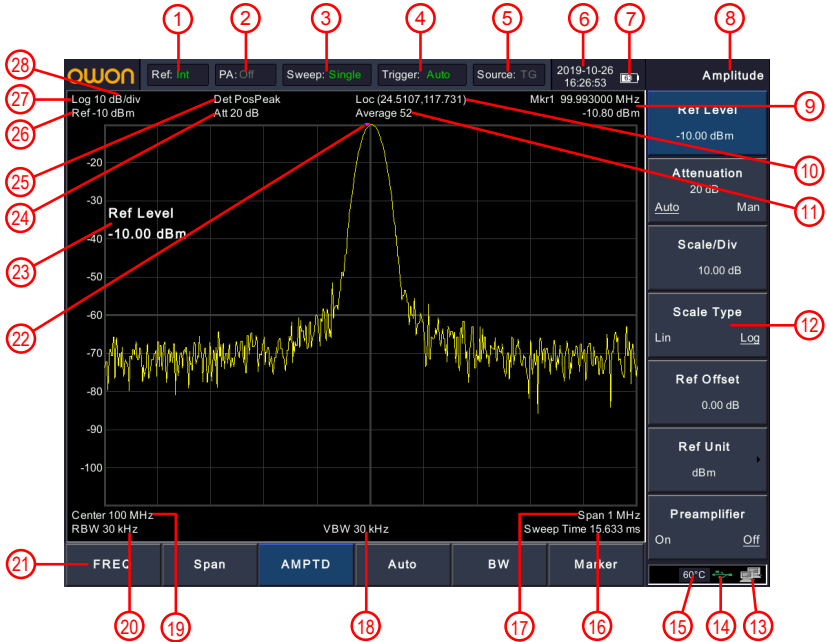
1 2 3 4 5 6 7 8

OWON Ref: Int PA: Off Sweep: Single Trigger: Auto Source: TG 2019-10-26 16:26:53 Amplitude

28 27 26

Log 10 dB/div
Ref -10 dBm

Det PosPeak
Att 20 dB

Loc (24.5107,117.731)
Average 52

Mkr1 99.993000 MHz
-10.80 dBm

9 10 11

Ref Level
-10.00 dBm

Attenuation
20 dB
Auto Man

Scale/Div
10.00 dB

Scale Type
Lin Log

12

Ref Offset
0.00 dB

Ref Unit
dBm

Preamplifier
On Off

25 24 23 22

Ref Level
-10.00 dBm

-20
-30
-40
-50
-60
-70
-80
-90
-100

Center 100 MHz
RBW 30 kHz

VBW 30 kHz

Span 1 MHz
Sweep Time 15.633 ms

21 FREQ Span AMPTD Auto BW Marker

60°C

20 19 18 17 16 15 14 13